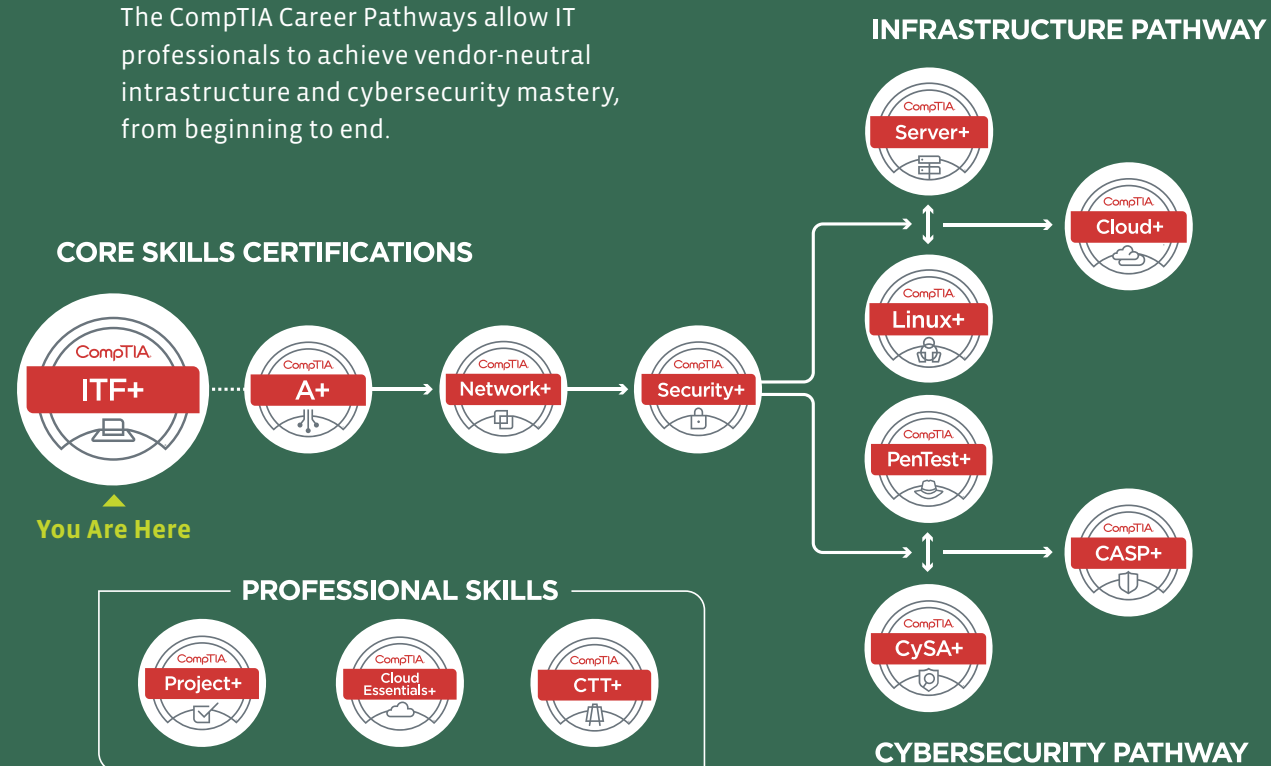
The CompTIA Career Pathways allow IT professionals to achieve vendor-neutral intrastructure and cybersecurity mastery, from beginning to end.

INFRASTRUCTURE PATHWAY

CompTIA Server+

CompTIA Cloud+

CompTIA Linux+

CORE SKILLS CERTIFICATIONS

CompTIA ITF+

You Are Here

CompTIA A+

CompTIA Network+

CompTIA Security+

CompTIA PenTest+

CompTIA CASP+

CompTIA CySA+

PROFESSIONAL SKILLS

CompTIA Project+

CompTIA Cloud Essentials+

CompTIA CTT+

CYBERSECURITY PATHWAY